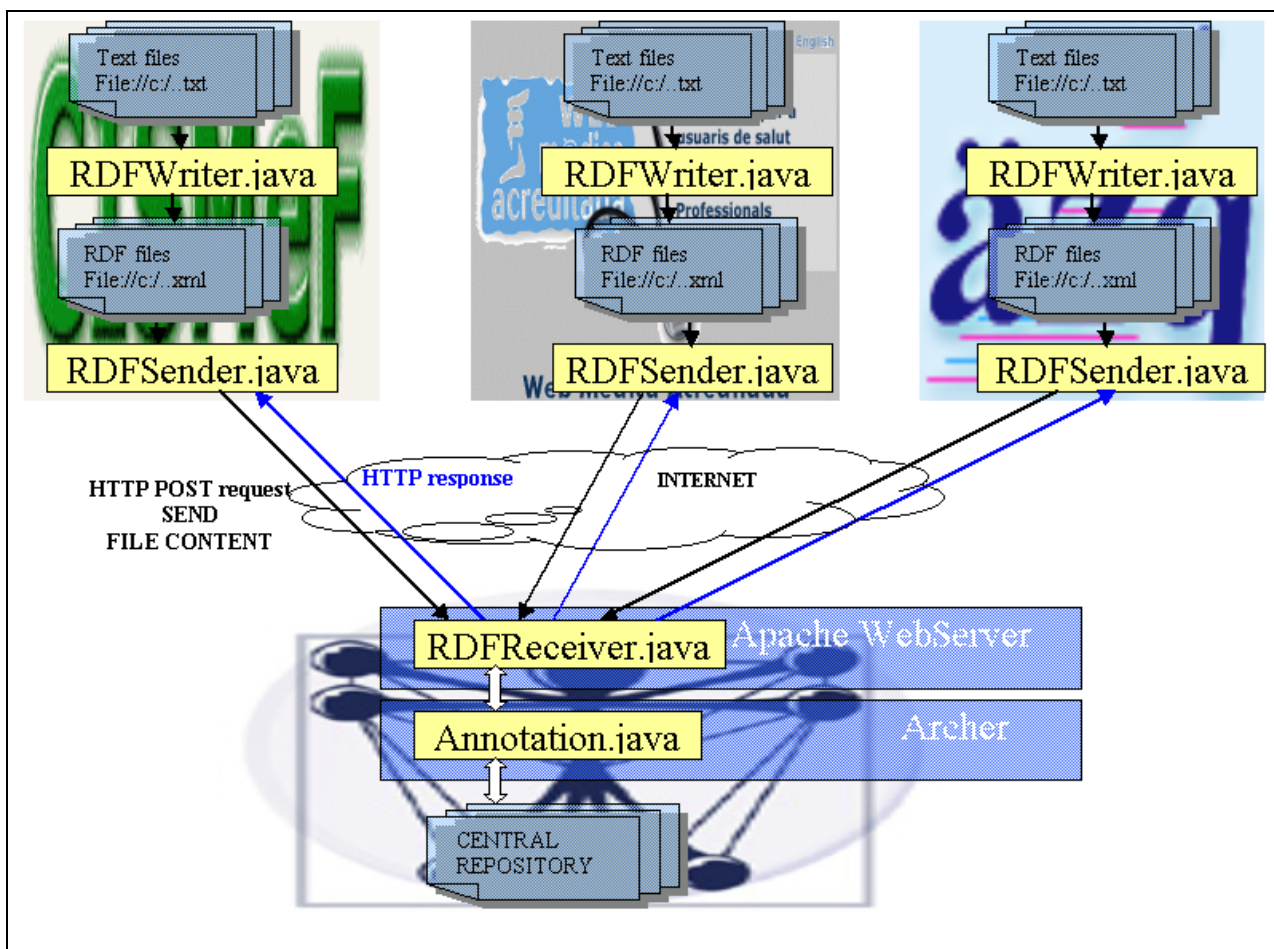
Text files
File://c:/..txt

RDFWriter.java

RDF files
File://c:/..xml

RDFSender.java

English
usuaris de salut
acreditada
Professionals

Text files
File://c:/..txt

RDFWriter.java

RDF files
File://c:/..xml

RDFSender.java

Web Mèdica Acreditada

Text files
File://c:/..txt

RDFWriter.java

RDF files
File://c:/..xml

RDFSender.java

HTTP POST request
SEND
FILE CONTENT

HTTP response

INTERNET

RDFReceiver.java

Apache WebServer

Annotation.java

Archer

CENTRAL
REPOSITORY